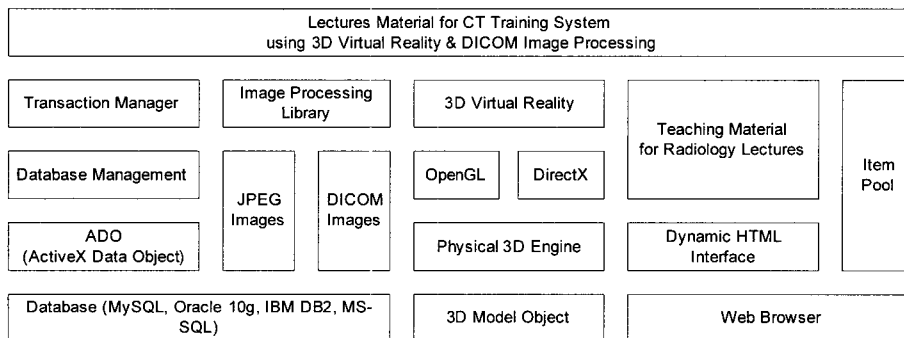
Lectures Material for CT Training System
using 3D Virtual Reality & DICOM Image Processing

Transaction Manager

Image Processing Library

3D Virtual Reality

Teaching Material for Radiology Lectures

Item Pool

Database Management

JPEG Images

DICOM Images

OpenGL

DirectX

ADO (ActiveX Data Object)

Physical 3D Engine

Dynamic HTML Interface

Database (MySQL, Oracle 10g, IBM DB2, MS-SQL)

3D Model Object

Web Browser